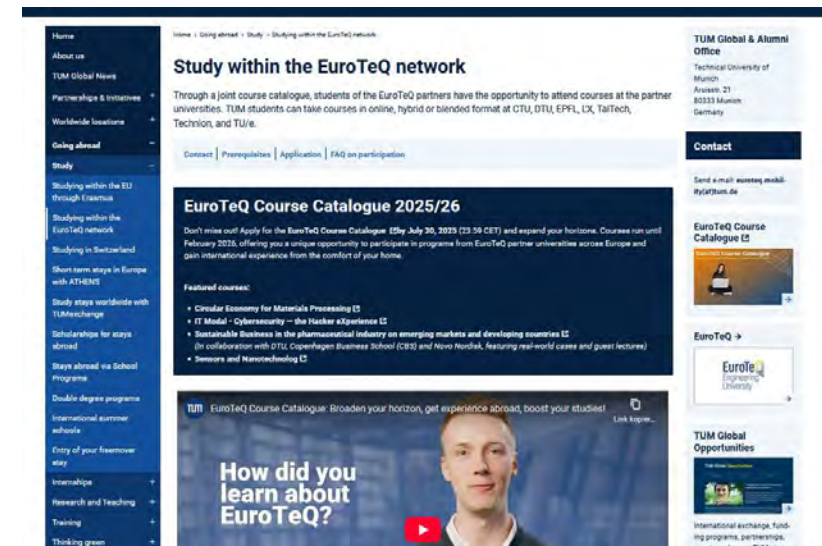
Home
About us
TUM Global News
Partnerships & Initiatives +
Worldwide locations +
Going abroad −
Study −
Studying within the EU through Erasmus
Studying within the EuroTeQ network
Studying in Switzerland
Short-term stays in Europe with ATHENS
Study stays worldwide with TUMexchange
Scholarships for stays abroad
Stays abroad via School Programs
Double degree programs
International summer schools
Entry of your freemover stay
Internships +
Research and Teaching +
Training +
Thinking green +

Home › Going abroad › Study › Studying within the EuroTeQ network

Study within the EuroTeQ network

Through a joint course catalogue, students of the EuroTeQ partners have the opportunity to attend courses at the partner universities. TUM students can take courses in online, hybrid or blended format at CTU, DTU, EPFL, LX, TalTech, Technion, and TU/e.

Contact | Prerequisites | Application | FAQ on participation

EuroTeQ Course Catalogue 2025/26

Don't miss out! Apply for the EuroTeQ Course Catalogue by July 30, 2025 (23:59 CET) and expand your horizons. Courses run until February 2026, offering you a unique opportunity to participate in programs from EuroTeQ partner universities across Europe and gain international experience from the comfort of your home.

Featured courses:
• Circular Economy for Materials Processing
• IT Modal - Cybersecurity – the Hacker eXperience
• Sustainable Business in the pharmaceutical industry on emerging markets and developing countries
(In collaboration with DTU, Copenhagen Business School (CBS) and Novo Nordisk, featuring real-world cases and guest lectures)
• Sensors and Nanotechnolog

TUM EuroTeQ Course Catalogue: Broaden your horizon, get experience abroad, boost your studies!
Link kopier...
How did you learn about EuroTeQ?

TUM Global & Alumni Office
Technical University of Munich
Arcisstr. 21
80333 Munich
Germany

Contact
Send e-mail: euroteq_mobility(at)tum.de

EuroTeQ Course Catalogue
EuroTeQ Course Catalogue

EuroTeQ →
EuroTeQ Engineering University

TUM Global Opportunities
TUM Global Opportunities
International exchange, funding programs, partnerships,